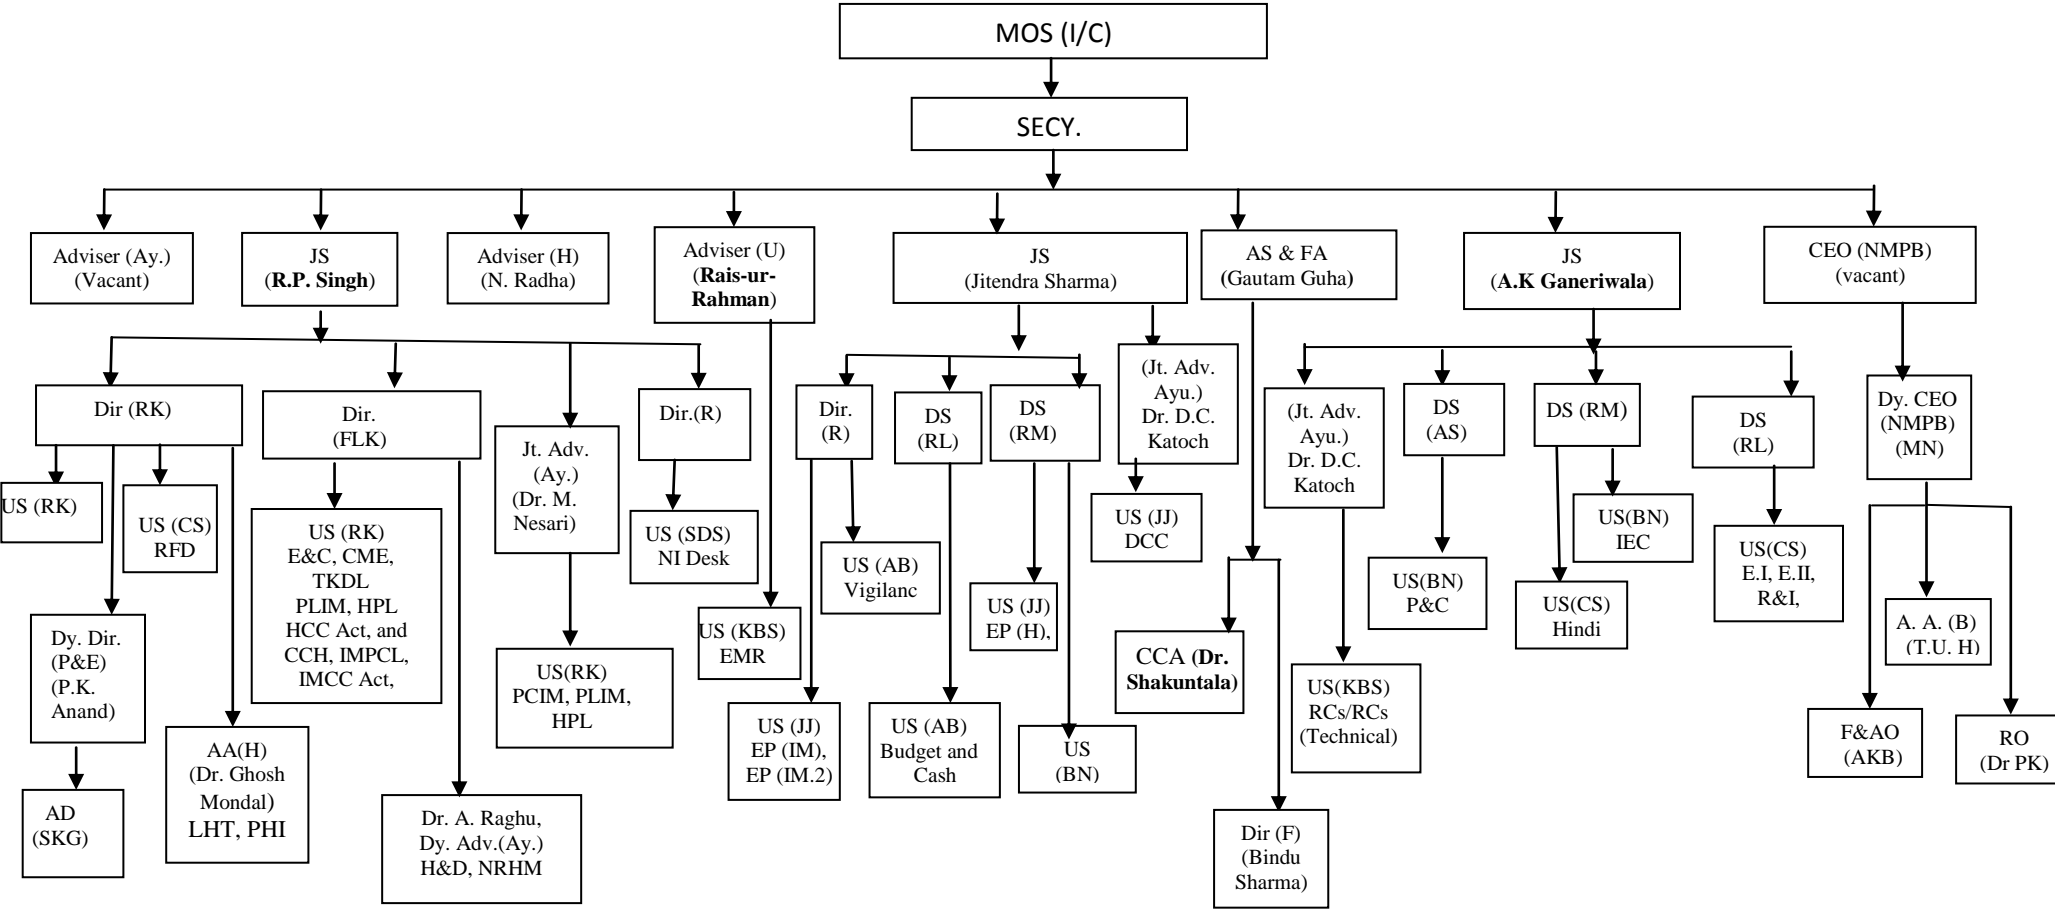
MOS (I/C)

SECY.

Adviser (Ay.) (Vacant)

JS (R.P. Singh)

Adviser (H) (N. Radha)

Adviser (U) (Rais-ur-Rahman)

JS (Jitendra Sharma)

AS & FA (Gautam Guha)

JS (A.K Ganeriwala)

CEO (NMPB) (vacant)

Dir (RK)

US (RK)

US (CS) RFD

Dy. Dir. (P&E) (P.K. Anand)

AD (SKG)

AA(H) (Dr. Ghosh Mondal) LHT, PHI

Dir. (FLK)

US (RK) E&C, CME, TKDL PLIM, HPL HCC Act, and CCH, IMPCL, IMCC Act,

Dr. A. Raghu, Dy. Adv.(Ay.) H&D, NRHM

Jt. Adv. (Ay.) (Dr. M. Nesari)

US(RK) PCIM, PLIM, HPL

Dir.(R)

US (SDS) NI Desk

US (KBS) EMR

Dir. (R)

US (AB) Vigilanc

US (JJ) EP (IM), EP (IM.2)

DS (RL)

US (AB) Budget and Cash

DS (RM)

US (JJ) EP (H),

US (BN)

(Jt. Adv. Ayu.) Dr. D.C. Katoch

US (JJ) DCC

CCA (Dr. Shakuntala)

Dir (F) (Bindu Sharma)

(Jt. Adv. Ayu.) Dr. D.C. Katoch

US(KBS) RCs/RCs (Technical)

DS (AS)

US(BN) P&C

DS (RM)

US(BN) IEC

US(CS) Hindi

DS (RL)

US(CS) E.I, E.II, R&I,

Dy. CEO (NMPB) (MN)

A. A. (B) (T.U. H)

F&AO (AKB)

RO (Dr PK)